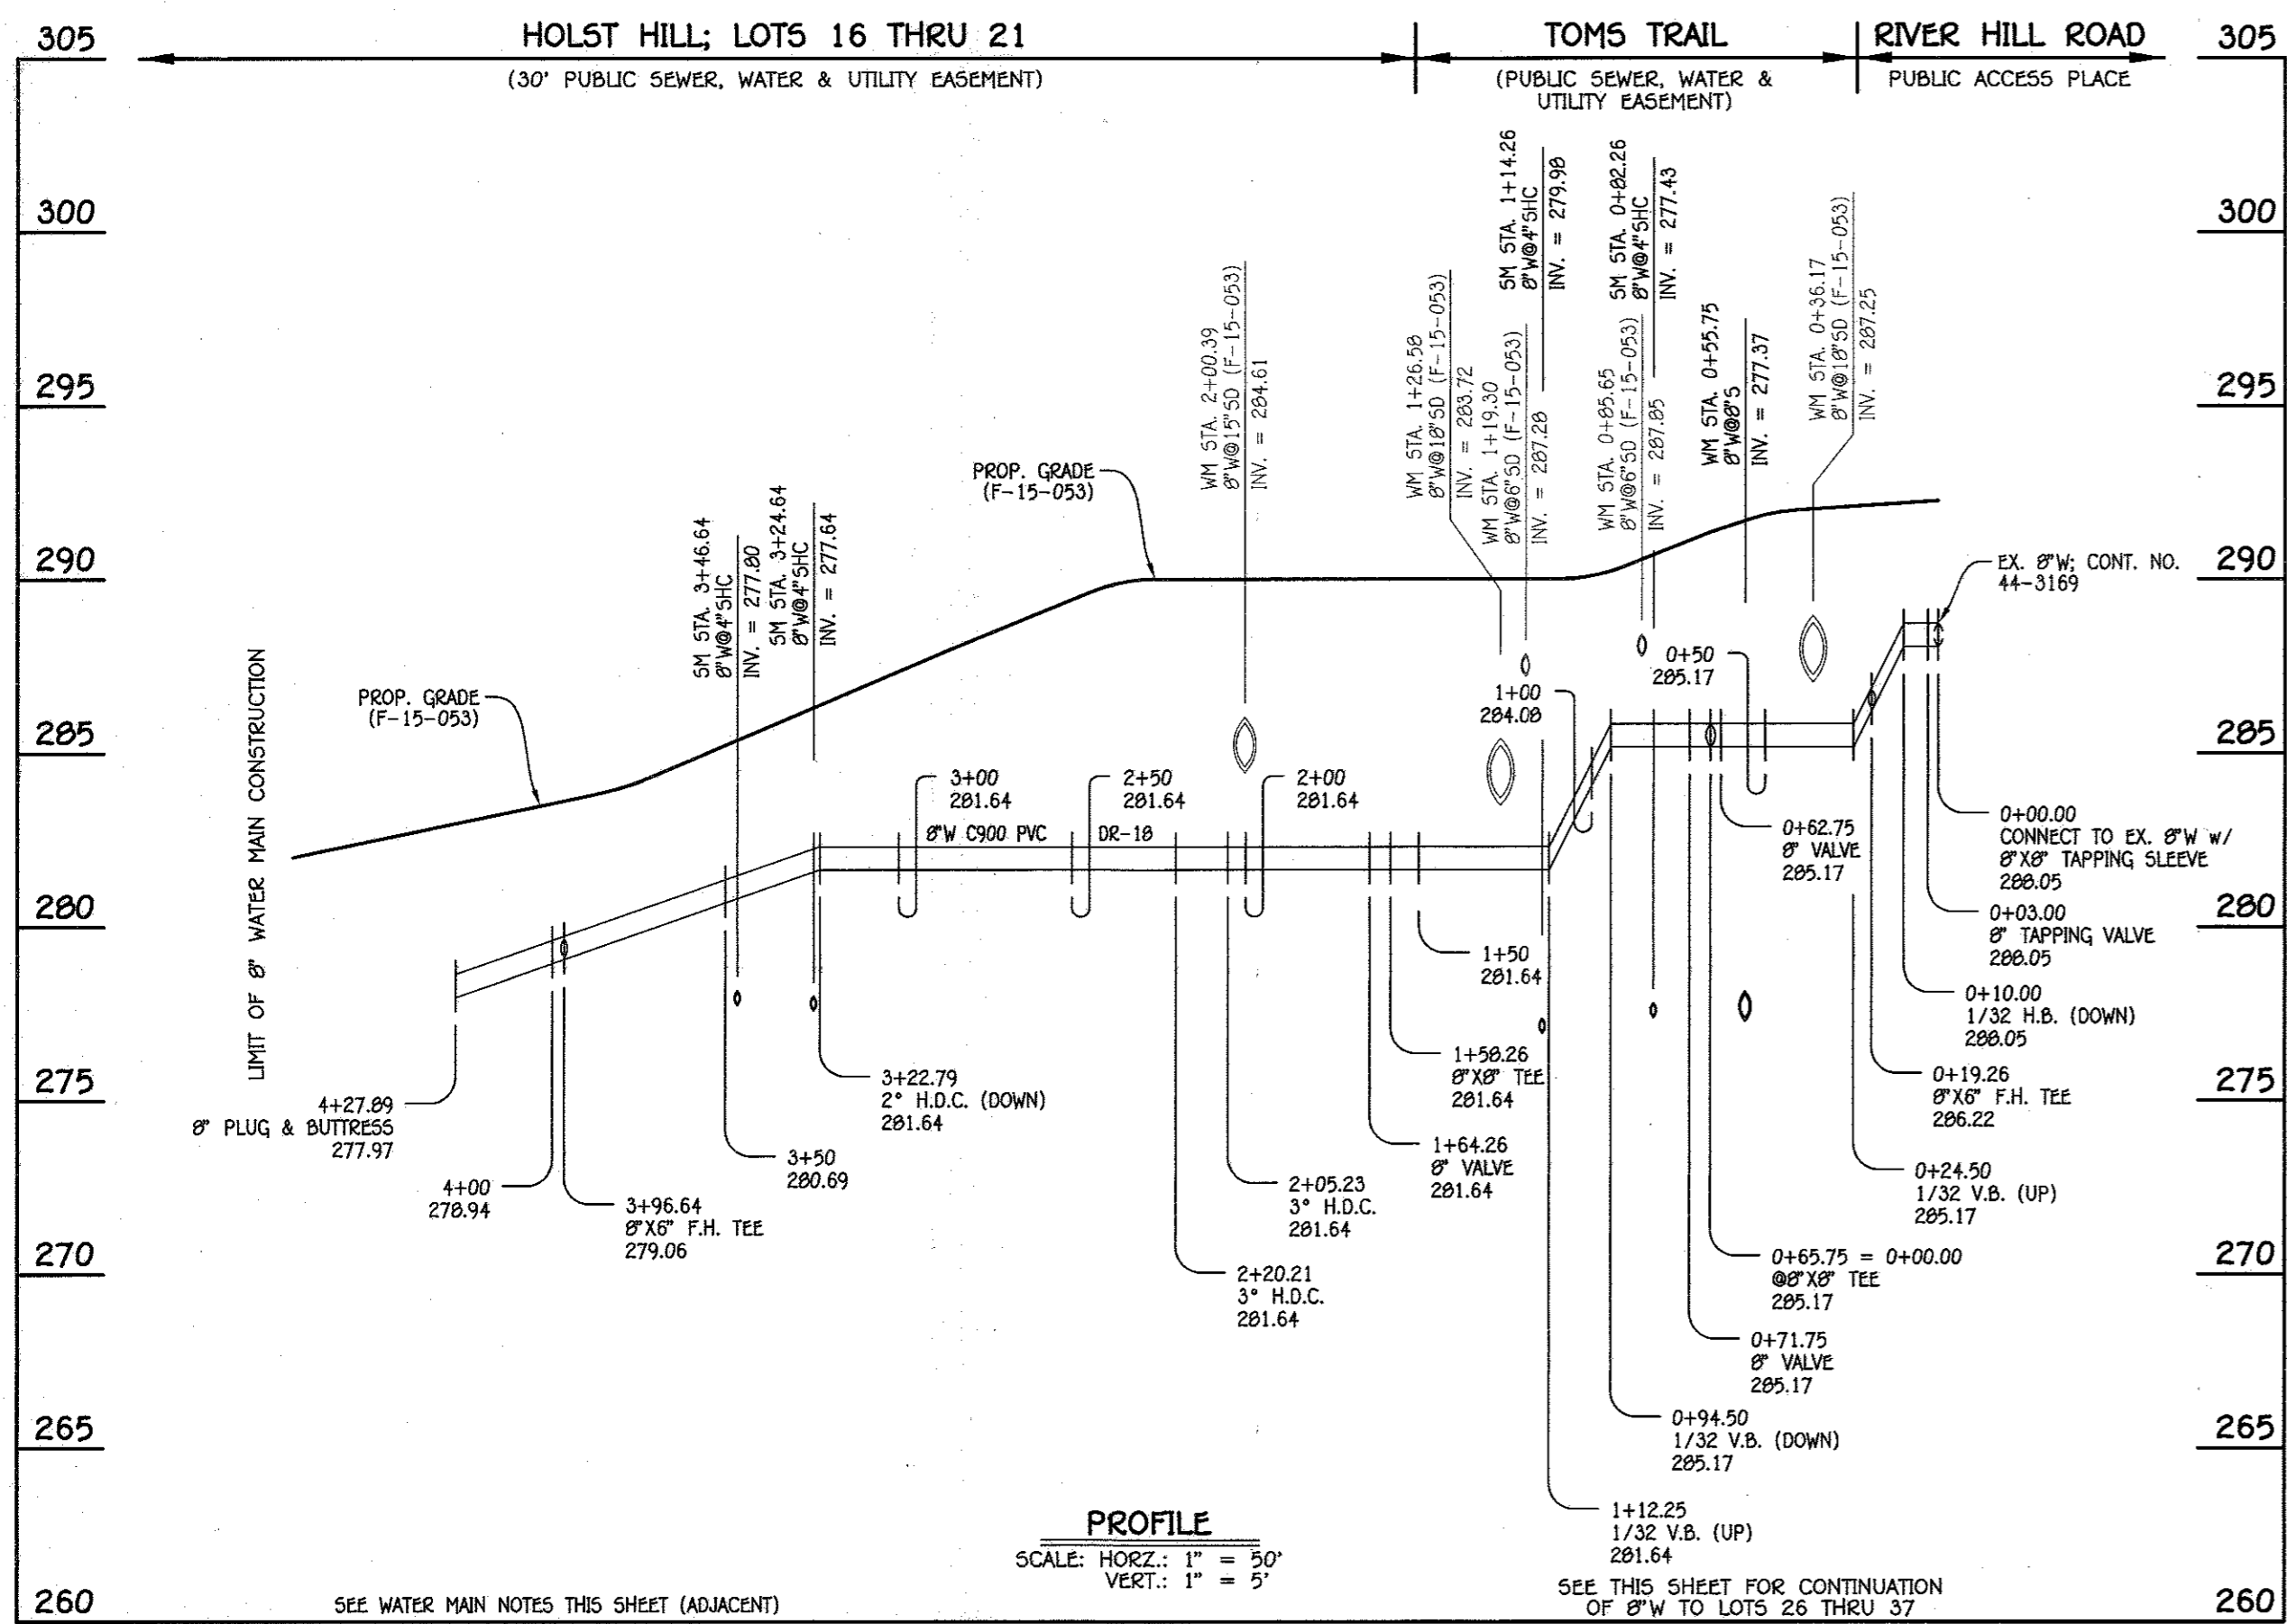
305

HOLST HILL; LOTS 16 THRU 21

(30' PUBLIC SEWER, WATER & UTILITY EASEMENT)

TOMS TRAIL

(PUBLIC SEWER, WATER & UTILITY EASEMENT)

RIVER HILL ROAD

PUBLIC ACCESS PLACE

305

300

300

295

295

290

290

285

285

280

280

275

275

270

270

265

265

260

260

SM STA. 1+14.26
8"W@4"SHC
INV. = 279.98

SM STA. 0+82.26
8"W@4"SHC
INV. = 277.43

WM STA. 2+00.39
8"W@15"SD (F-15-053)
INV. = 284.61

WM STA. 1+26.58
8"W@18"SD (F-15-053)
INV. = 283.72

WM STA. 1+19.30
8"W@6"SD (F-15-053)
INV. = 287.28

WM STA. 0+85.65
8"W@6"SD (F-15-053)
INV. = 287.85

WM STA. 0+55.75
8"W@8"S
INV. = 277.37

WM STA. 0+36.17
8"W@18"SD (F-15-053)
INV. = 287.25

PROP. GRADE
(F-15-053)

SM STA. 3+46.64
8"W@4"SHC
INV. = 277.80

SM STA. 3+24.64
8"W@4"SHC
INV. = 277.64

EX. 8"W; CONT. NO. 44-3169

0+50
285.17

1+00
284.08

PROP. GRADE
(F-15-053)

LIMIT OF 8" WATER MAIN CONSTRUCTION

3+00
281.64

2+50
281.64

2+00
281.64

8"W C900 PVC DR-18

0+00.00
CONNECT TO EX. 8"W w/ 8"X8" TAPPING SLEEVE
288.05

0+62.75
8" VALVE
285.17

0+03.00
8" TAPPING VALVE
288.05

1+50
281.64

0+10.00
1/32 H.B. (DOWN)
288.05

1+58.26
8"X8" TEE
281.64

0+19.26
8"X6" F.H. TEE
286.22

3+22.79
2° H.D.C. (DOWN)
281.64

4+27.89
8" PLUG & BUTTRESS
277.97

1+64.26
8" VALVE
281.64

3+50
280.69

0+24.50
1/32 V.B. (UP)
285.17

4+00
278.94

3+96.64
8"X6" F.H. TEE
279.06

2+05.23
3° H.D.C.
281.64

0+65.75 = 0+00.00
@8"X8" TEE
285.17

2+20.21
3° H.D.C.
281.64

0+71.75
8" VALVE
285.17

0+94.50
1/32 V.B. (DOWN)
285.17

PROFILE
SCALE: HORZ.: 1" = 50'
VERT.: 1" = 5'

1+12.25
1/32 V.B. (UP)
281.64

SEE WATER MAIN NOTES THIS SHEET (ADJACENT)

SEE THIS SHEET FOR CONTINUATION OF 8"W TO LOTS 26 THRU 37